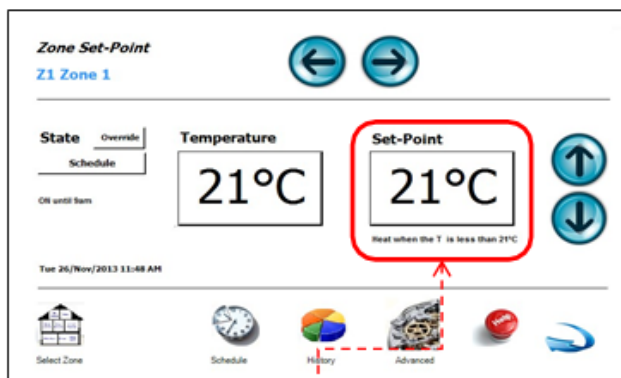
Zone Set-Point

Z1 Zone 1

State Override

Schedule

ON until 9am

Temperature

21°C

Set-Point

21°C

Heat when the T is less than 21°C

Tue 26/Nov/2013 11:48 AM

Select Zone

Schedule

History

Advanced

Help